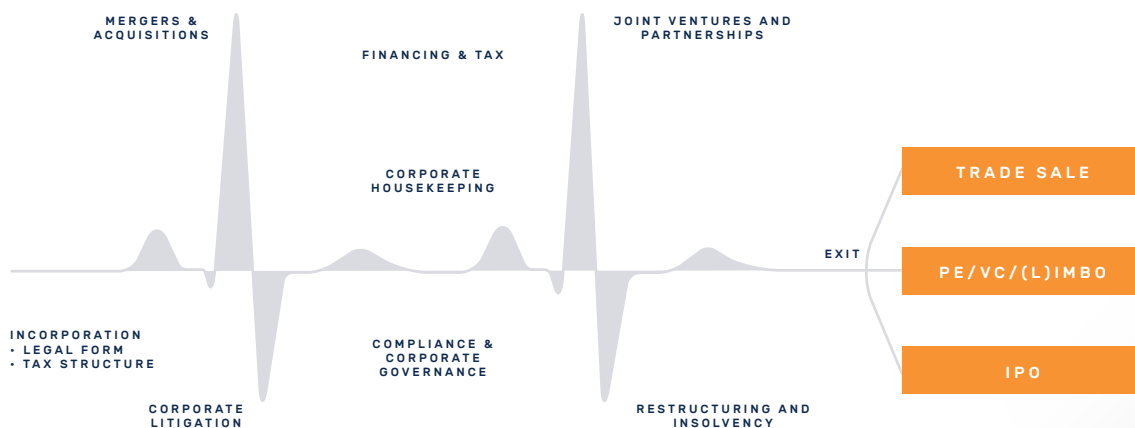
MERGERS & ACQUISITIONS

FINANCING & TAX

JOINT VENTURES AND PARTNERSHIPS

CORPORATE HOUSEKEEPING

TRADE SALE

EXIT

PE/VC/(L)IMBO

INCORPORATION
• LEGAL FORM
• TAX STRUCTURE

COMPLIANCE & CORPORATE GOVERNANCE

IPO

CORPORATE LITIGATION

RESTRUCTURING AND INSOLVENCY